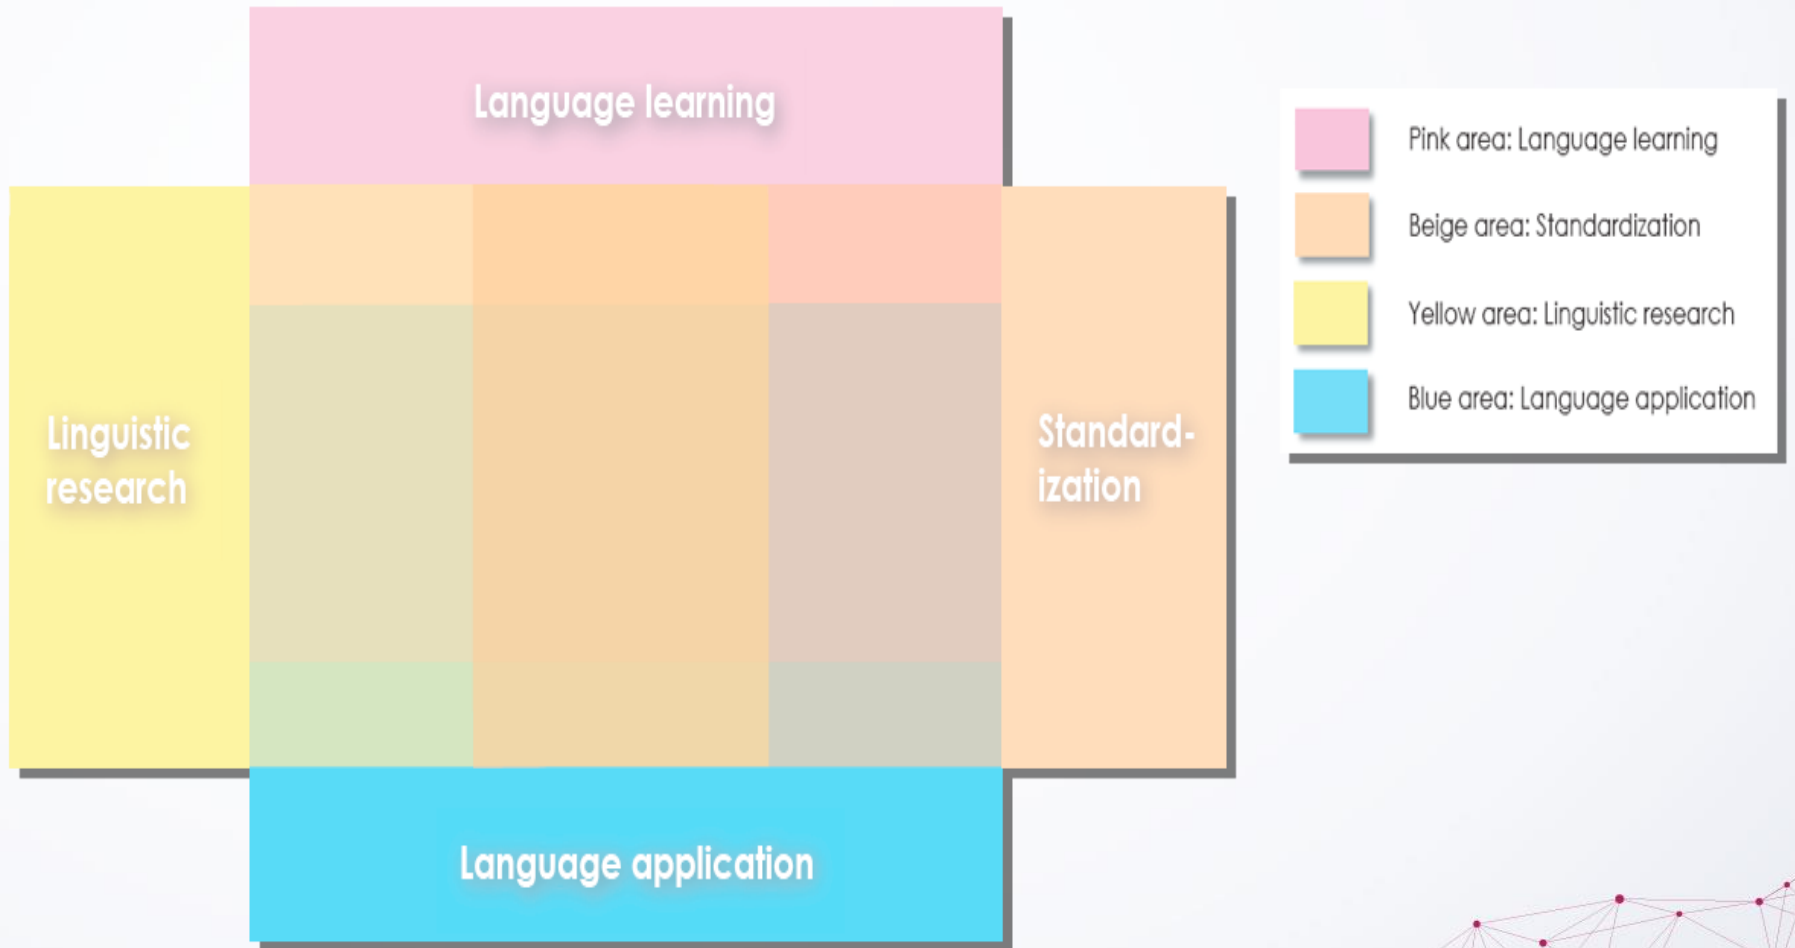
Language learning

Linguistic research

Standard-ization

Language application

Pink area: Language learning

Beige area: Standardization

Yellow area: Linguistic research

Blue area: Language application